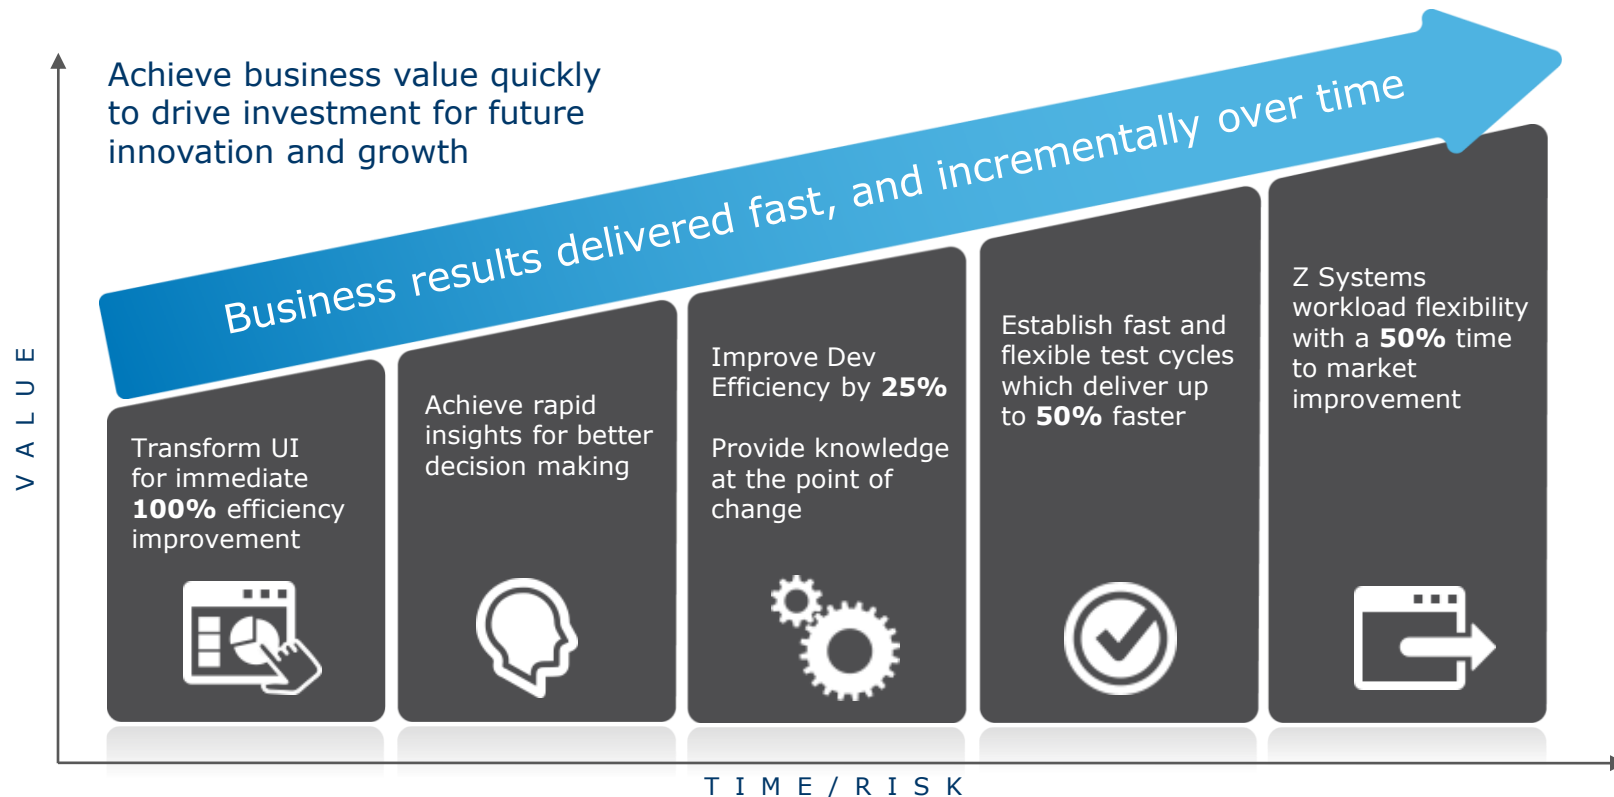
Achieve business value quickly to drive investment for future innovation and growth

Business results delivered fast, and incrementally over time

VALUE

Transform UI for immediate **100%** efficiency improvement

Achieve rapid insights for better decision making

Improve Dev Efficiency by **25%**

Provide knowledge at the point of change

Establish fast and flexible test cycles which deliver up to **50%** faster

Z Systems workload flexibility with a **50%** time to market improvement

TIME/RISK